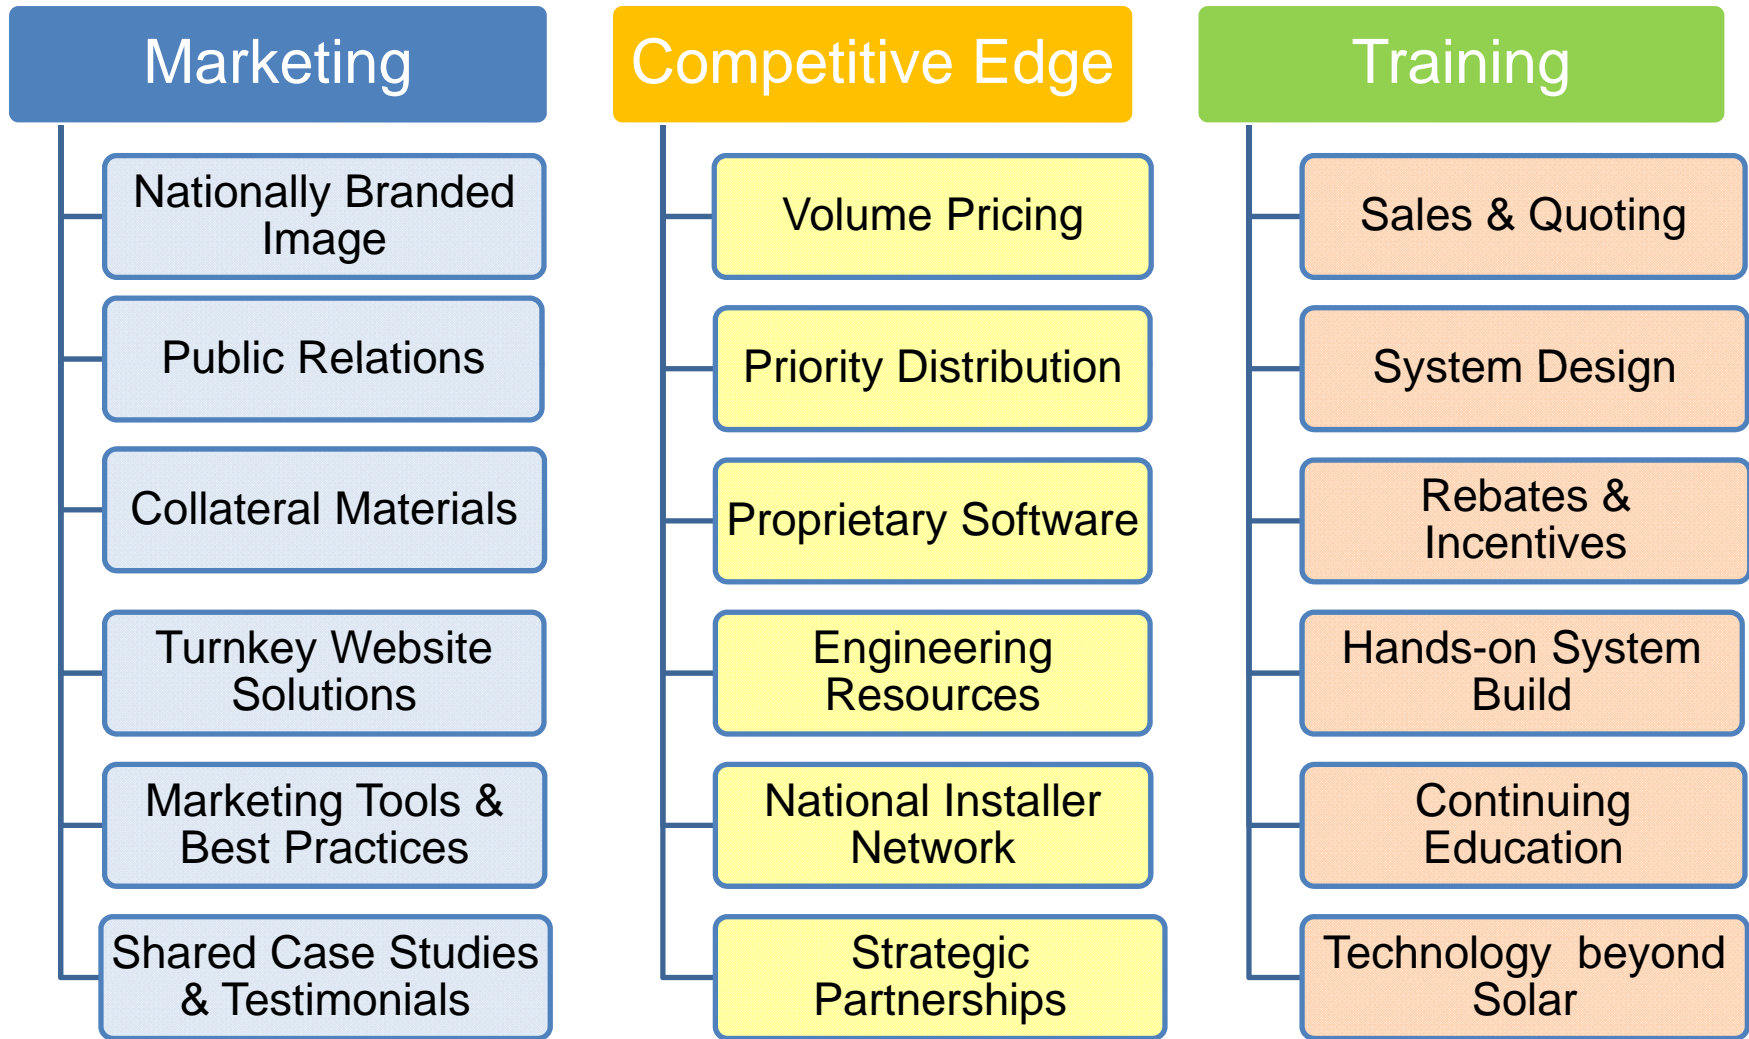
Marketing

Nationally Branded Image

Public Relations

Collateral Materials

Turnkey Website Solutions

Marketing Tools & Best Practices

Shared Case Studies & Testimonials

Competitive Edge

Volume Pricing

Priority Distribution

Proprietary Software

Engineering Resources

National Installer Network

Strategic Partnerships

Training

Sales & Quoting

System Design

Rebates & Incentives

Hands-on System Build

Continuing Education

Technology beyond Solar